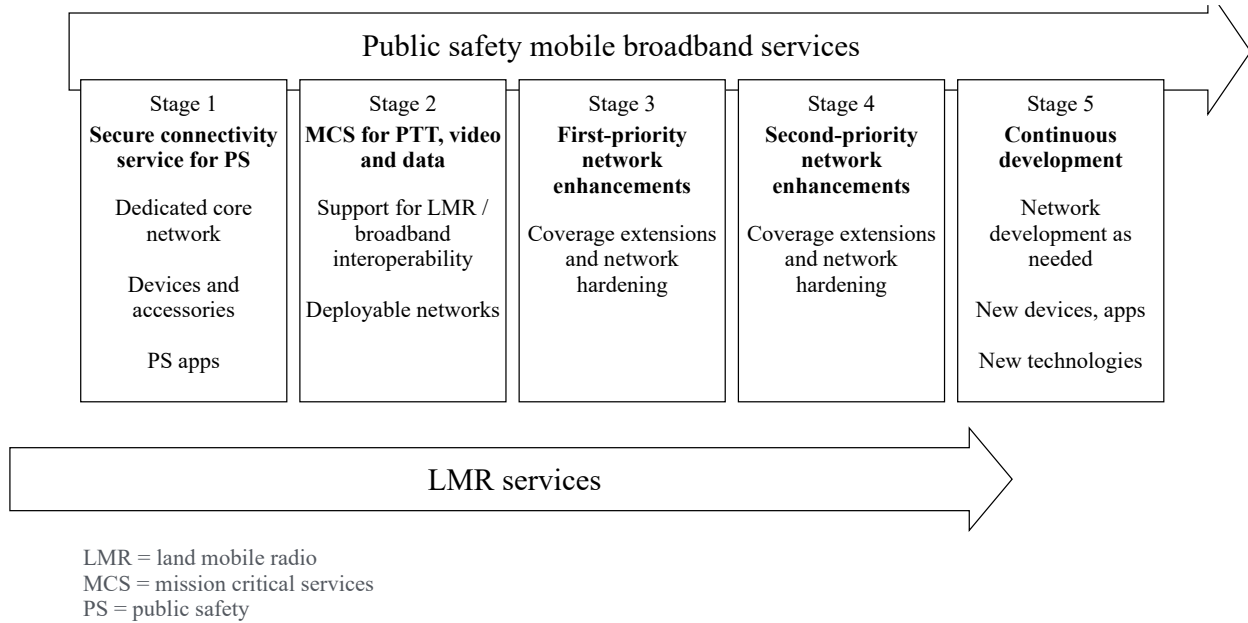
Public safety mobile broadband services

Stage 1
**Secure connectivity service for PS**

Dedicated core network

Devices and accessories

PS apps

Stage 2
**MCS for PTT, video and data**

Support for LMR / broadband interoperability

Deployable networks

Stage 3
**First-priority network enhancements**

Coverage extensions and network hardening

Stage 4
**Second-priority network enhancements**

Coverage extensions and network hardening

Stage 5
**Continuous development**

Network development as needed

New devices, apps

New technologies

LMR services

LMR = land mobile radio
MCS = mission critical services
PS = public safety